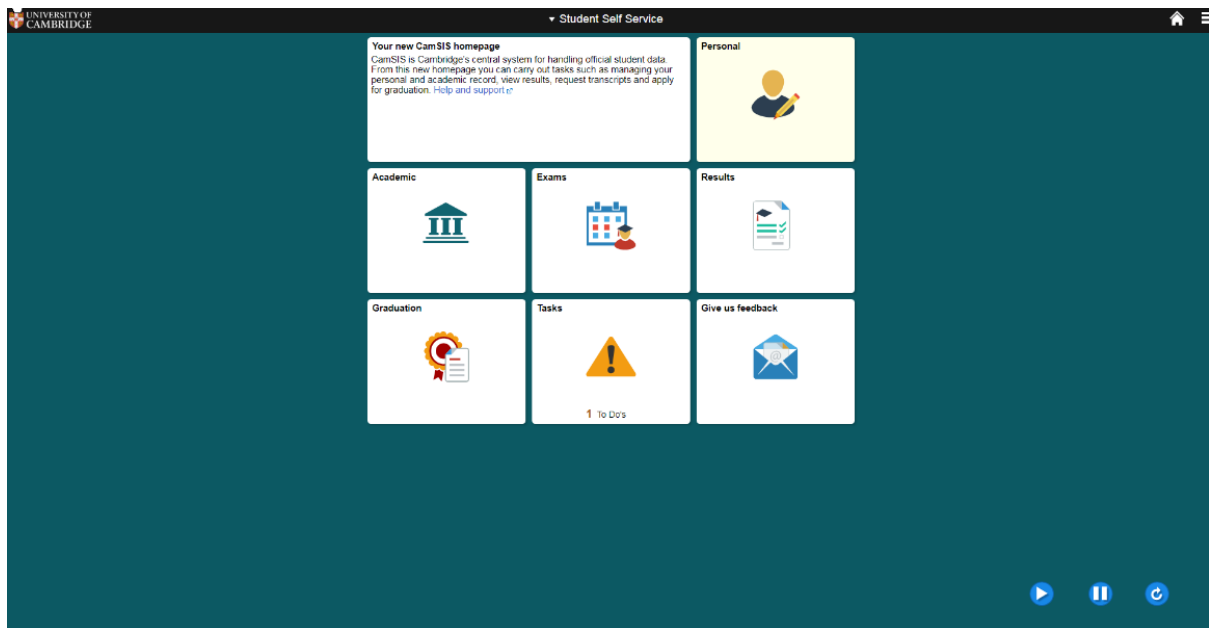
UNIVERSITY OF CAMBRIDGE

▾ Student Self Service

Your new CamSIS homepage

CamSIS is Cambridge's central system for handling official student data. From this new homepage you can carry out tasks such as managing your personal and academic record, view results, request transcripts and apply for graduation. Help and support

Personal

Academic

Exams

Results

Graduation

Tasks

1 To Do's

Give us feedback